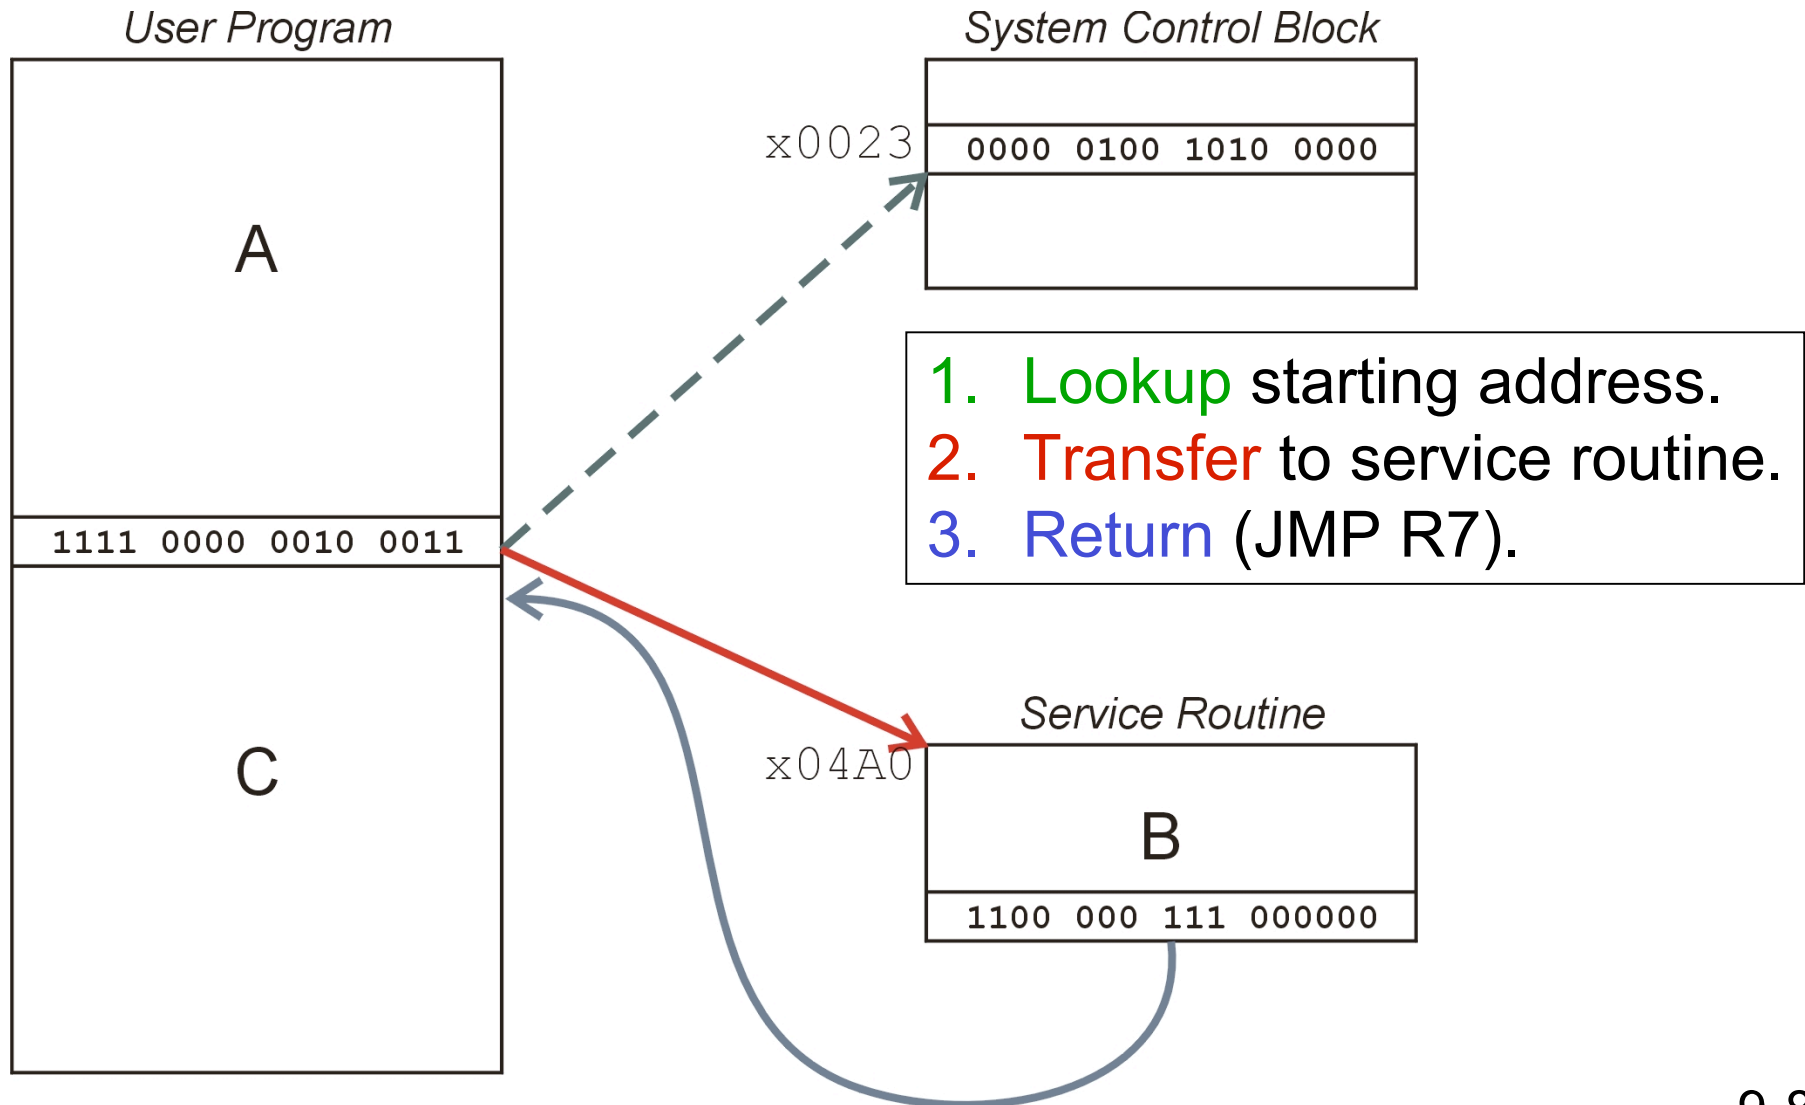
User Program

A

1111 0000 0010 0011

C

System Control Block

x0023

0000 0100 1010 0000

1. Lookup starting address.
2. Transfer to service routine.
3. Return (JMP R7).

Service Routine

x04A0

B

1100 000 111 000000

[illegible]